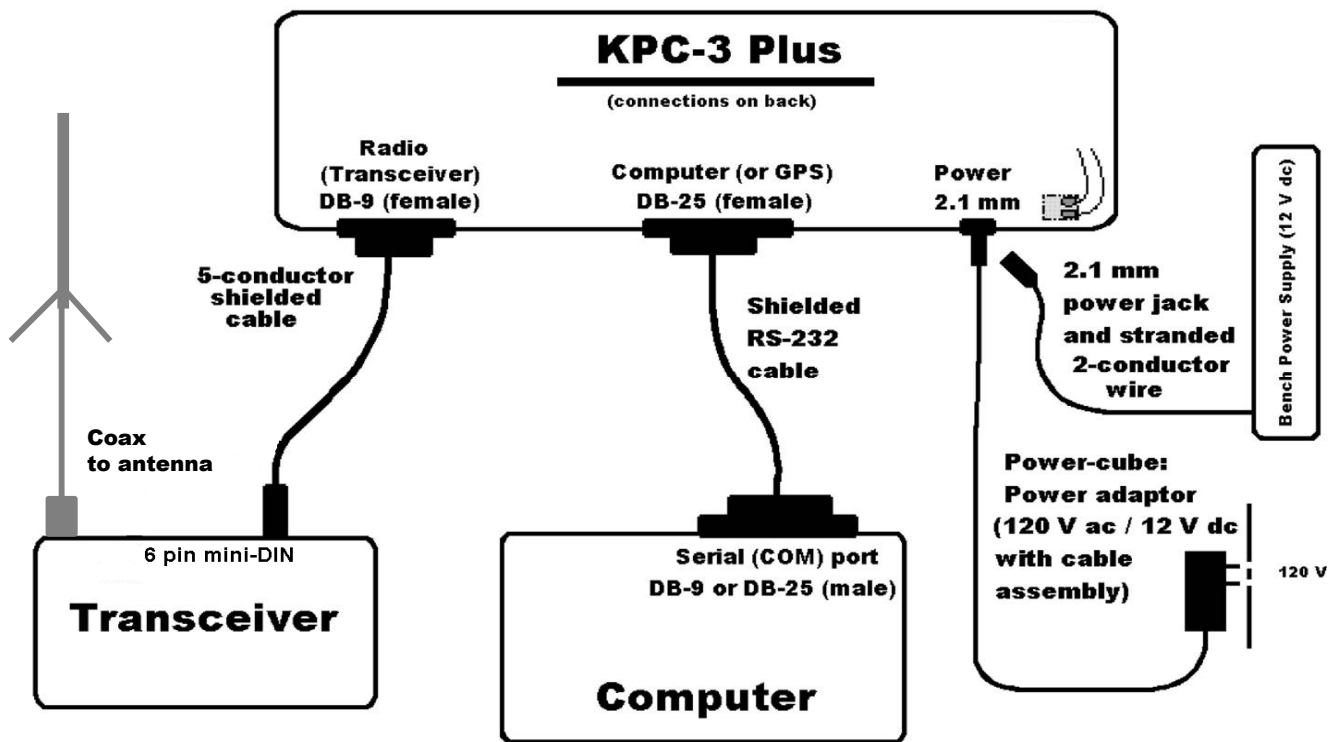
KPC-3 Plus

(connections on back)

Radio (Transceiver) DB-9 (female)

Computer (or GPS) DB-25 (female)

Power 2.1 mm

Bench Power Supply (12 V dc)

5-conductor shielded cable

Shielded RS-232 cable

2.1 mm power jack and stranded 2-conductor wire

Coax to antenna

Power-cube: Power adaptor (120 V ac / 12 V dc with cable assembly)

120 V

6 pin mini-DIN

Transceiver

Serial (COM) port DB-9 or DB-25 (male)

Computer